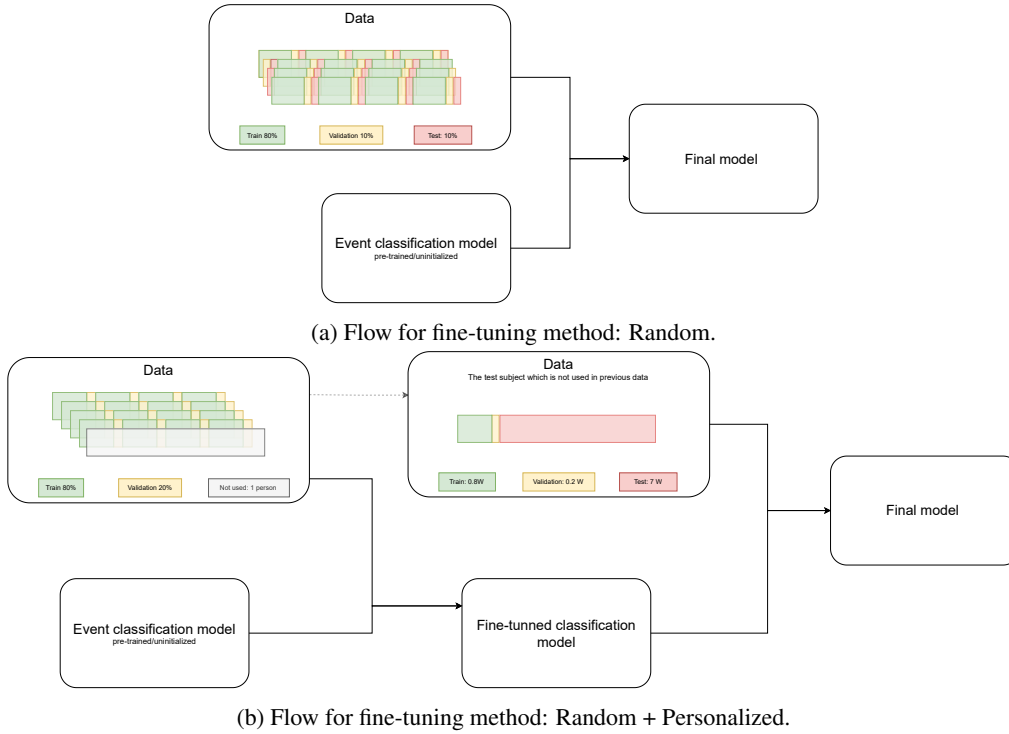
Data

Train 80%

Validation 10%

Test: 10%

Final model

Event classification model
pre-trained/uninitialized

(a) Flow for fine-tuning method: Random.

Data

Train 80%

Validation 20%

Not used: 1 person

Data
The test subject which is not used in previous data

Train: 0.8W

Validation: 0.2 W

Test: 7 W

Final model

Event classification model
pre-trained/uninitialized

Fine-tunned classification model

(b) Flow for fine-tuning method: Random + Personalized.